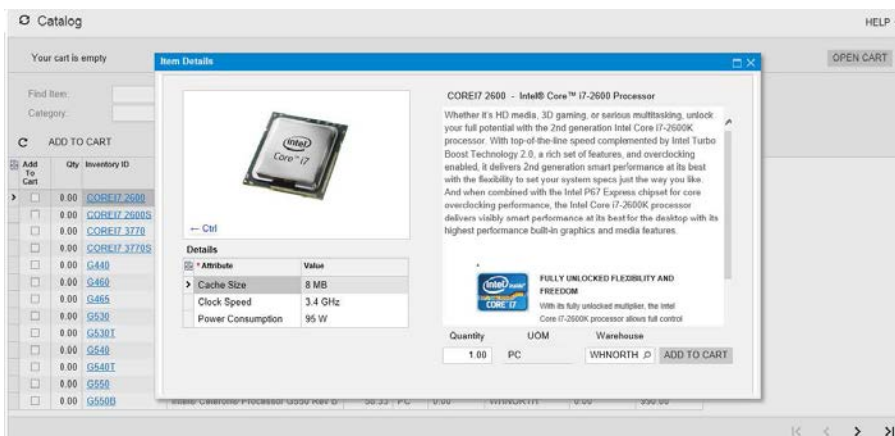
Catalog

HELP

Your cart is empty

OPEN CART

Find Item:

Category:

ADD TO CART

| Add To Cart | Qty | Inventory ID |
|---|---|---|
| | 0.00 | COREI7 2600 |
| | 0.00 | COREI7 2600S |
| | 0.00 | COREI7 3770 |
| | 0.00 | COREI7 3770S |
| | 0.00 | G440 |
| | 0.00 | G460 |
| | 0.00 | G465 |
| | 0.00 | G530 |
| | 0.00 | G530T |
| | 0.00 | G540 |
| | 0.00 | G540T |
| | 0.00 | G550 |
| | 0.00 | G550B |

Item Details

intel Core i7

← Ctrl

Details

| Attribute | Value |
|---|---|
| Cache Size | 8 MB |
| Clock Speed | 3.4 GHz |
| Power Consumption | 95 W |

COREI7 2600 - Intel® Core™ i7-2600 Processor

Whether it's HD media, 3D gaming, or serious multitasking, unlock your full potential with the 2nd generation Intel Core i7-2600K processor. With top-of-the-line speed complemented by Intel Turbo Boost Technology 2.0, a rich set of features, and overclocking enabled, it delivers 2nd generation smart performance at its best with the flexibility to set your system specs just the way you like. And when combined with the Intel P67 Express chipset for core overclocking performance, the Intel Core i7-2600K processor delivers visibly smart performance at its best for the desktop with its highest performance built-in graphics and media features.

intel inside CORE i7

FULLY UNLOCKED FLEXIBILITY AND FREEDOM

With its fully unlocked multiplier, the Intel Core i7-2600K processor allows full control

Quantity UOM Warehouse

1.00 PC WHNORTH ADD TO CART

Intel® Celeron® Processor G550 Rev B 50.33 PC 0.00 WHNORTH 0.00 $50.00